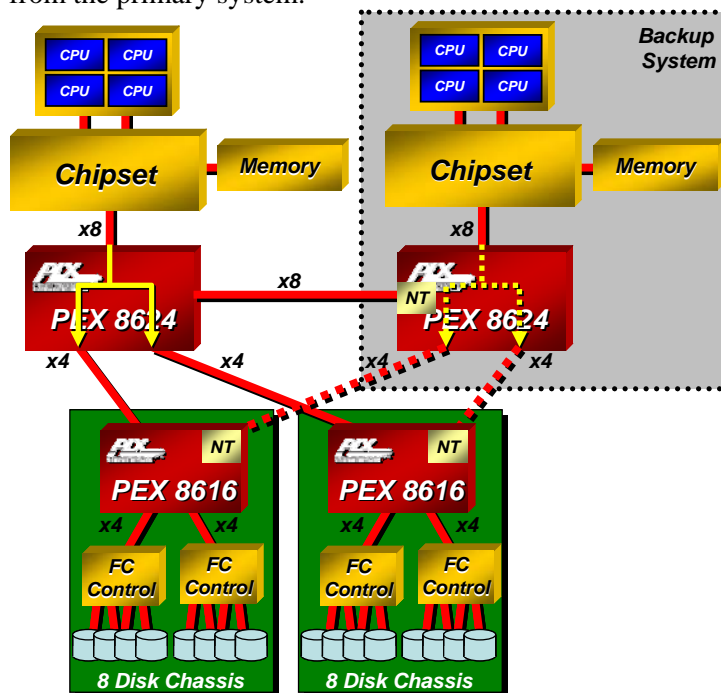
from the primary system.

CPU CPU
CPU CPU
Chipset
Memory
x8
PEX 8624
x4
x4
x8

Backup System
CPU CPU
CPU CPU
Chipset
Memory
x8
NT
PEX 8624
x4
x4

NT
PEX 8616
x4 x4
FC Control
FC Control
8 Disk Chassis

NT
PEX 8616
x4 x4
FC Control
FC Control
8 Disk Chassis